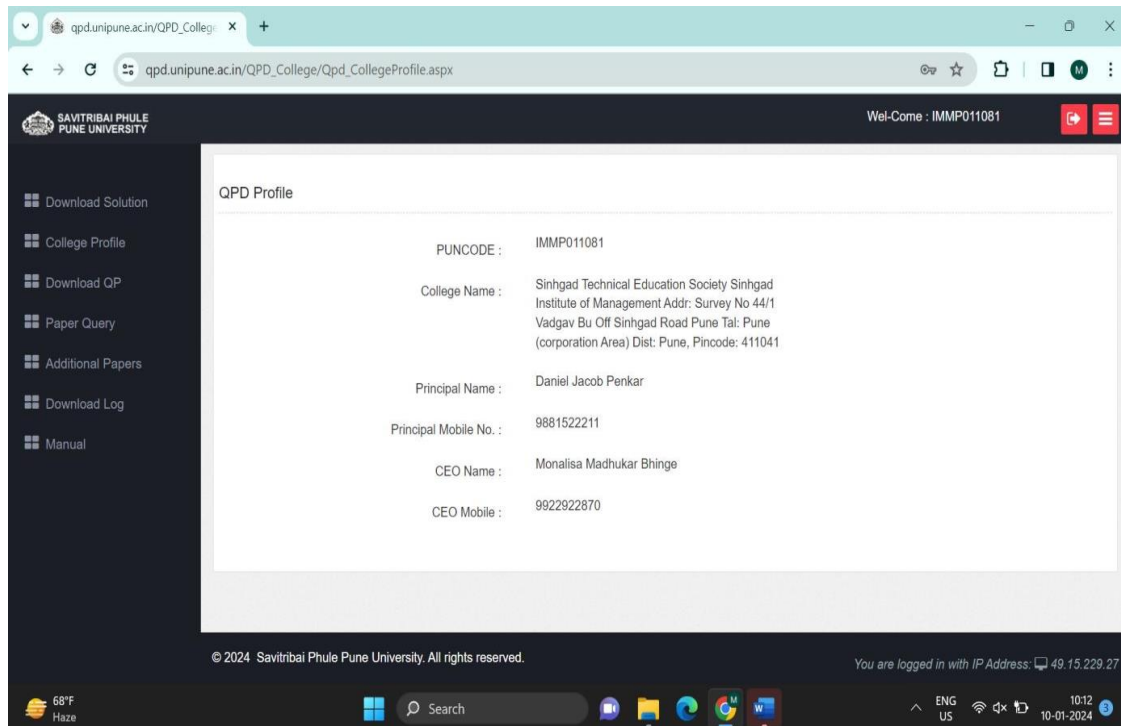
qpd.unipune.ac.in/QPD_Colleg ×

qpd.unipune.ac.in/QPD_College/Qpd_CollegeProfile.aspx

SAVITRIBAI PHULE PUNE UNIVERSITY

Wel-Come : IMMP011081

Download Solution
College Profile
Download QP
Paper Query
Additional Papers
Download Log
Manual

QPD Profile

| | |
|---|---|
| PUNCODE : | IMMP011081 |
| College Name : | Sinhgad Technical Education Society Sinhgad Institute of Management Addr: Survey No 44/1 Vadgav Bu Off Sinhgad Road Pune Tal: Pune (corporation Area) Dist: Pune, Pincode: 411041 |
| Principal Name : | Daniel Jacob Penkar |
| Principal Mobile No. : | 9881522211 |
| CEO Name : | Monalisa Madhukar Bhinge |
| CEO Mobile : | 9922922870 |

© 2024 Savitribai Phule Pune University. All rights reserved.

You are logged in with IP Address: 49.15.229.27

68°F
Haze

Search

ENG
US

10:12
10-01-2024